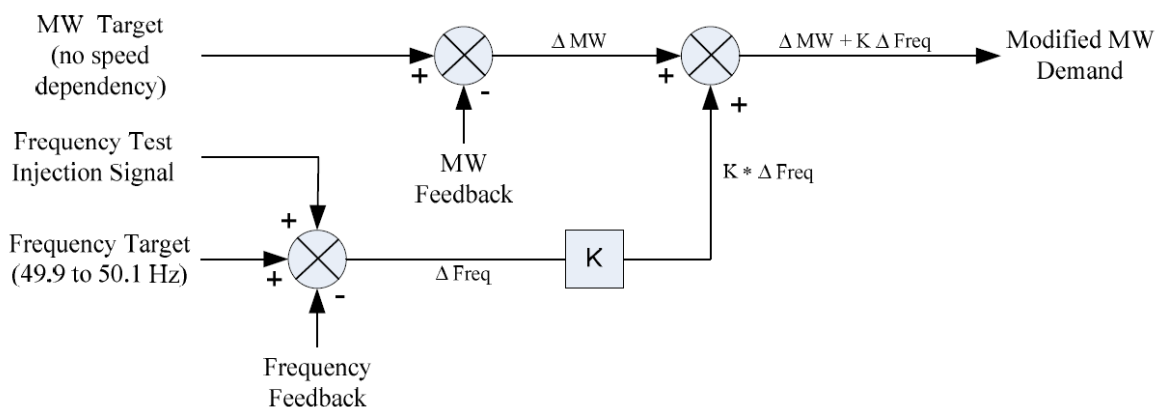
MW Target (no speed dependency)

+

-

$\Delta$ MW

+

+

$\Delta$ MW + K $\Delta$ Freq

Modified MW Demand

MW Feedback

Frequency Test Injection Signal

K * $\Delta$ Freq

+

Frequency Target (49.9 to 50.1 Hz)

+

-

$\Delta$ Freq

K

Frequency Feedback